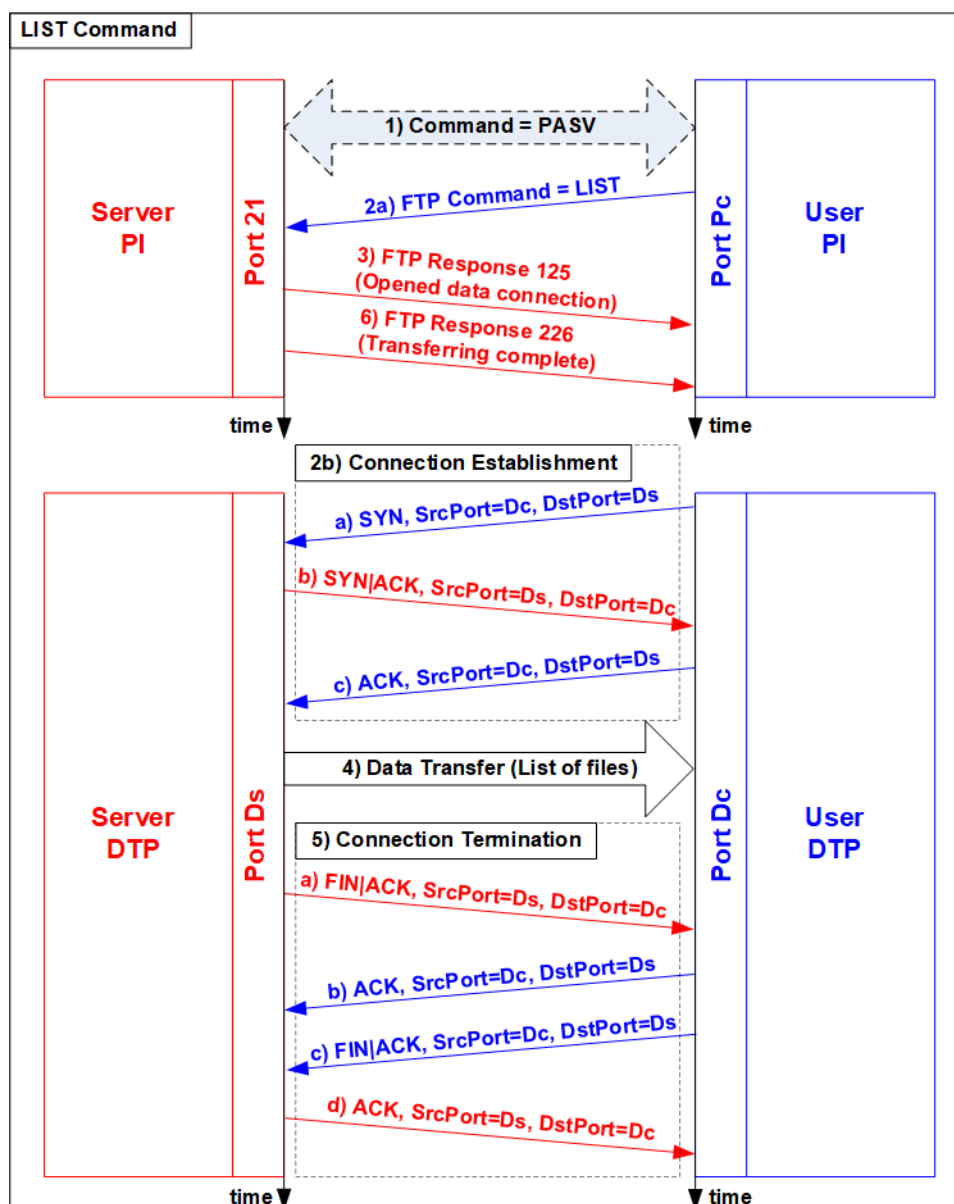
LIST Command

Server PI

Port 21

1) Command = PASV

2a) FTP Command = LIST

3) FTP Response 125 (Opened data connection)

6) FTP Response 226 (Transferring complete)

Port Pc

User PI

time

time

2b) Connection Establishment

Server DTP

Port Ds

a) SYN, SrcPort=Dc, DstPort=Ds

b) SYN|ACK, SrcPort=Ds, DstPort=Dc

c) ACK, SrcPort=Dc, DstPort=Ds

4) Data Transfer (List of files)

5) Connection Termination

a) FIN|ACK, SrcPort=Ds, DstPort=Dc

b) ACK, SrcPort=Dc, DstPort=Ds

c) FIN|ACK, SrcPort=Dc, DstPort=Ds

d) ACK, SrcPort=Ds, DstPort=Dc

Port Dc

User DTP

time

time